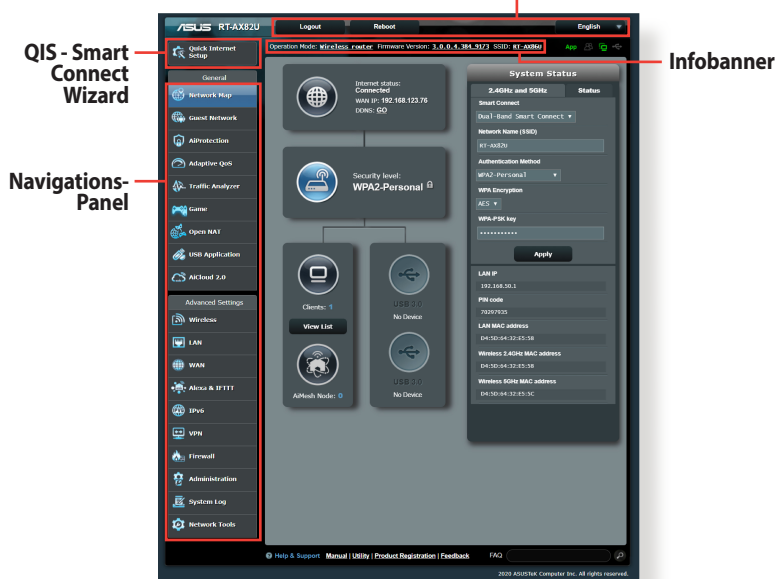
ASUS RT-AX82U

Logout

Reboot

English

QIS - Smart Connect Wizard

Quick Internet Setup

General

Network Map

Guest Network

AiProtection

Adaptive QoS

Traffic Analyzer

Game

Open NAT

USB Application

AiCloud 2.0

Advanced Settings

Wireless

LAN

WAN

Alexa & IFTTT

IPv6

VPN

Firewall

Administration

System Log

Network Tools

Navigations-Panel

Operation Mode: Wireless router Firmware Version: 3.0.0.4.384.9173 SSID: RT-AX86U

App

Infobanner

Internet status: Connected

WAN IP: 192.168.123.76

DDNS: GO

Security level: WPA2-Personal

Clients: 1

View List

AiMesh Node: 0

USB 3.0

No Device

USB 3.0

No Device

System Status

2.4GHz and 5GHz

Status

Smart Connect

Dual-Band Smart Connect

Network Name (SSID)

RT-AX82U

Authentication Method

WPA2-Personal

WPA Encryption

AES

WPA-PSK key

••••••••••••

Apply

LAN IP

192.168.50.1

PIN code

70297935

LAN MAC address

D4:5D:64:32:E5:58

Wireless 2.4GHz MAC address

D4:5D:64:32:E5:58

Wireless 5GHz MAC address

D4:5D:64:32:E5:5C

Help & Support Manual | Utility | Product Registration | Feedback FAQ

2020 ASUSTeK Computer Inc. All rights reserved.